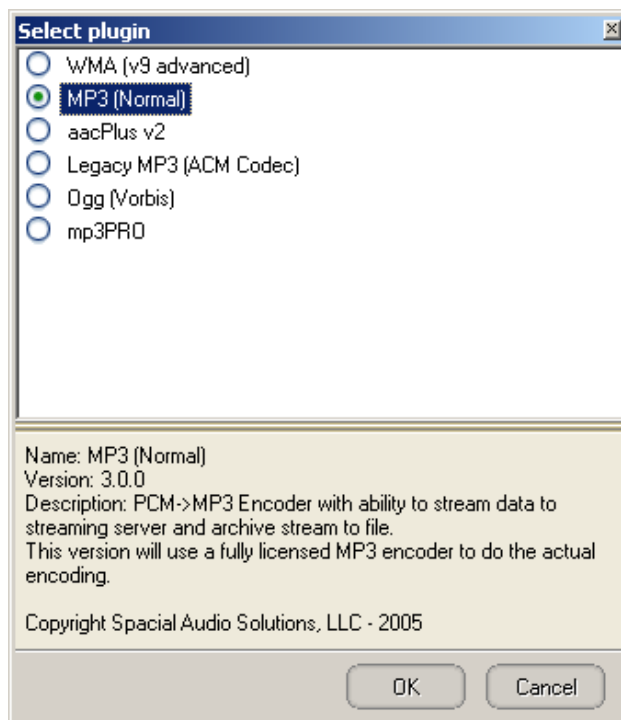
Select plugin

WMA (v9 advanced)
MP3 (Normal)
aacPlus v2
Legacy MP3 (ACM Codec)
Ogg (Vorbis)
mp3PRO

Name: MP3 (Normal)
Version: 3.0.0
Description: PCM->MP3 Encoder with ability to stream data to streaming server and archive stream to file.
This version will use a fully licensed MP3 encoder to do the actual encoding.

Copyright Spacial Audio Solutions, LLC - 2005

OK
Cancel